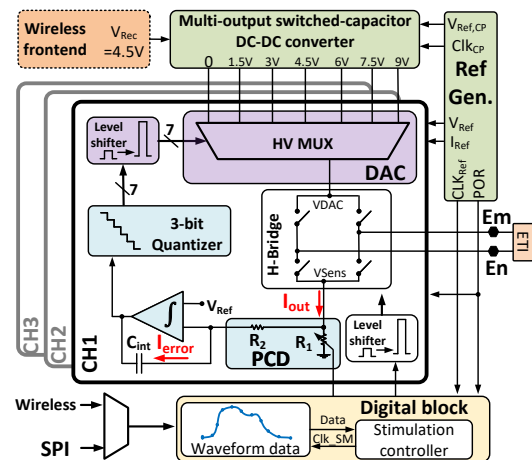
Wireless frontend

$V_{Rec}$ =4.5V

Multi-output switched-capacitor DC-DC converter

0 1.5V 3V 4.5V 6V 7.5V 9V

$V_{Ref,CP}$
$Clk_{CP}$

Ref Gen.

$V_{Ref}$
$I_{Ref}$

$CLK_{Ref}$
POR

Level shifter

7

HV MUX

DAC

7

3-bit Quantizer

VDAC

H-Bridge

VSens

Em

En

ETI

$V_{Ref}$

$I_{out}$

$C_{int}$

$I_{error}$

$R_2$

$R_1$

PCD

Level shifter

CH3
CH2
CH1

Wireless

SPI

Digital block

Data

Clk SM

Waveform data

Stimulation controller